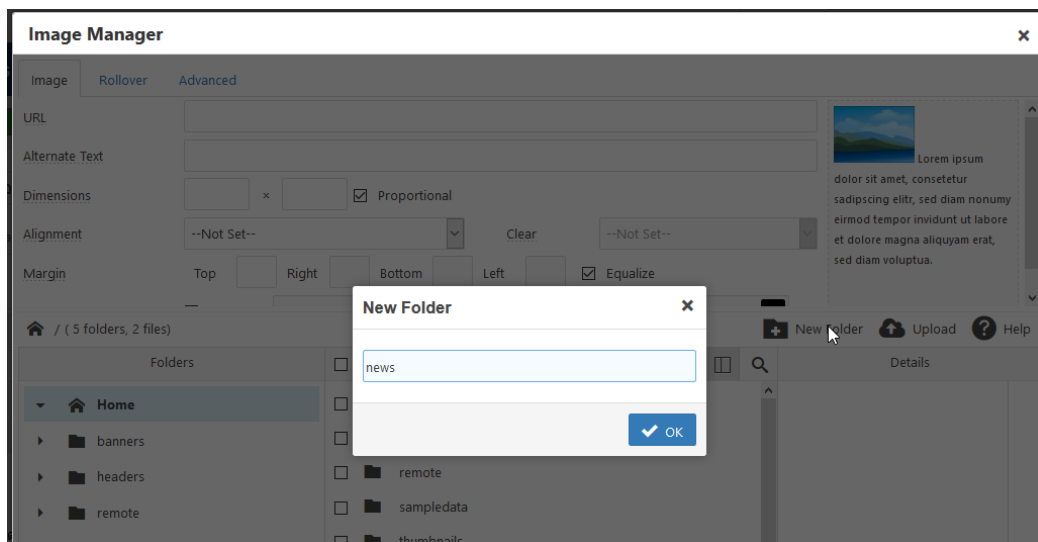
Image Manager ×

Image Rollover Advanced

URL

Alternate Text

Dimensions × Proportional

Alignment --Not Set-- Clear --Not Set--

Margin Top Right Bottom Left Equalize

Lorem ipsum dolor sit amet, consetetur sadipscing elitr, sed diam nonumy eirmod tempor invidunt ut labore et dolore magna aliquyam erat, sed diam voluptua.

/ ( 5 folders, 2 files)

New Folder Upload Help

Folders

Details

Home

banners

headers

remote

remote

sampledata

thumbnails

New Folder ×

news

OK